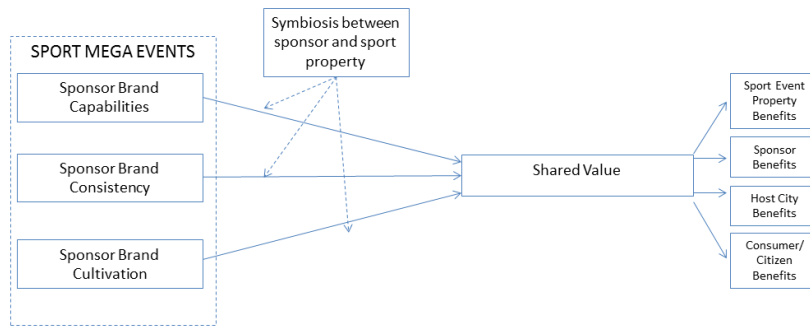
Symbiosis between sponsor and sport property

SPORT MEGA EVENTS

Sponsor Brand Capabilities

Sponsor Brand Consistency

Sponsor Brand Cultivation

Shared Value

Sport Event Property Benefits

Sponsor Benefits

Host City Benefits

Consumer/ Citizen Benefits